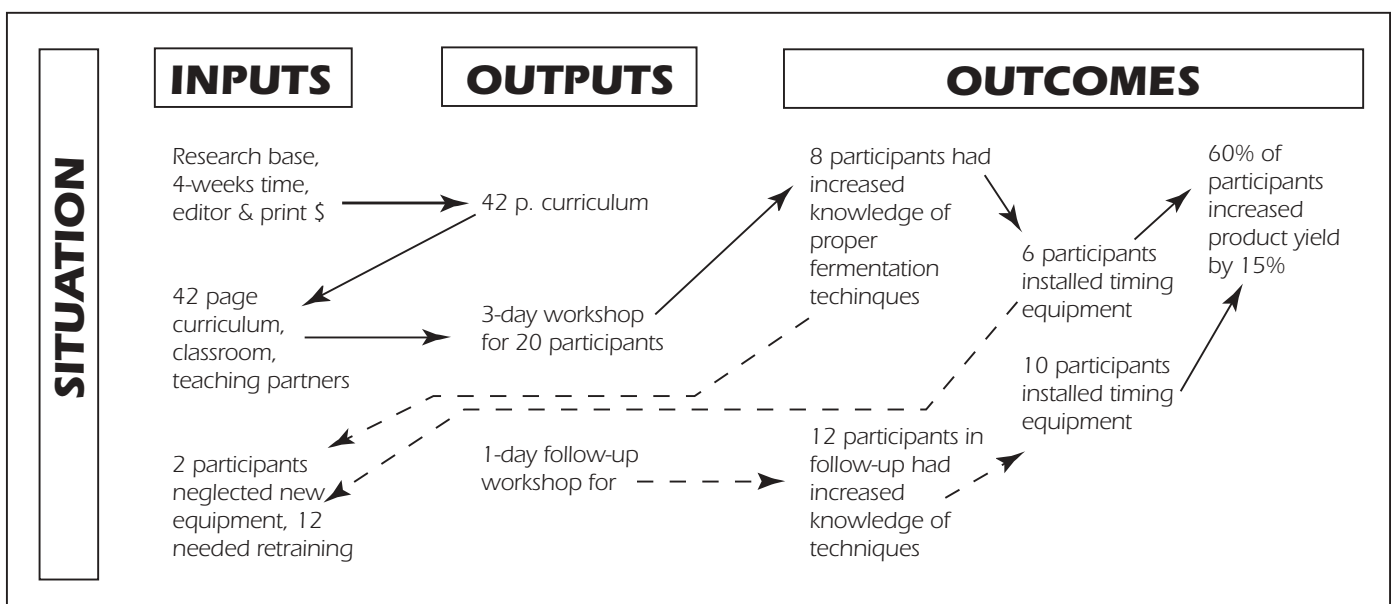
SITUATION

INPUTS

OUTPUTS

OUTCOMES

Research base, 4-weeks time, editor & print $

42 p. curriculum

8 participants had increased knowledge of proper fermentation techinques

60% of participants increased product yield by 15%

6 participants installed timing equipment

42 page curriculum, classroom, teaching partners

3-day workshop for 20 participants

10 participants installed timing equipment

2 participants neglected new equipment, 12 needed retraining

1-day follow-up workshop for

12 participants in follow-up had increased knowledge of techniques